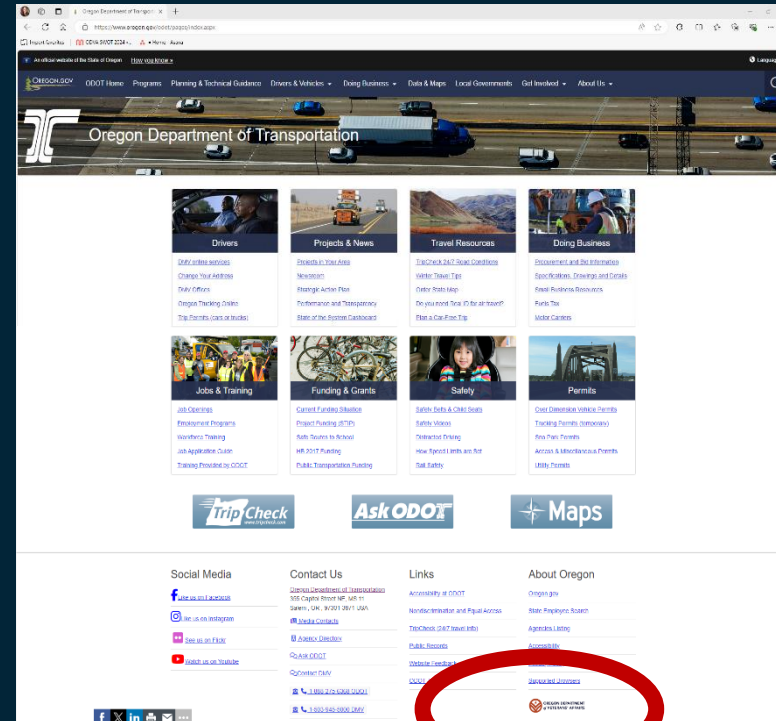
Oregon Department of Transpo ×
https://www.oregon.gov/odot/pages/index.aspx
Import Favorites | ODHA SWOT 2024 | Home - Asana

An official website of the State of Oregon How you know »
Language

Oregon.gov ODOT Home Programs Planning & Technical Guidance Drivers & Vehicles Doing Business Data & Maps Local Governments Get Involved About Us

Oregon Department of Transportation

Drivers
DMV online services
Change Your Address
DMV Offices
Oregon Trucking Online
Trip Permits (cars or trucks)

Projects & News
Projects in Your Area
Newsroom
Strategic Action Plan
Performance and Transparency
State of the System Dashboard

Travel Resources
TripCheck 24/7 Road Conditions
Winter Travel Tips
Oregon State Map
Do you need Real ID for air travel?
Plan a Car-Free Trip

Doing Business
Procurement and Bid Information
Specifications, Drawings and Details
Small Business Resources
Fuels Tax
Motor Carriers

Jobs & Training
Job Openings
Employment Programs
Workforce Training
Job Application Guide
Training Provided by ODOT

Funding & Grants
Current Funding Situation
Project Funding (STIP)
Safe Routes to School
HB 2017 Funding
Public Transportation Funding

Safety
Safety Belts & Child Seats
Safety Videos
Distracted Driving
How Speed Limits are Set
Rail Safety

Permits
Over Dimension Vehicle Permits
Trucking Permits (temporary)
Sno-Park Permits
Access & Miscellaneous Permits
Utility Permits

TripCheck www.tripcheck.com
Ask ODOT
Maps

Social Media
Like us on Facebook
Like us on Instagram
See us on Flickr
Watch us on Youtube

Contact Us
Oregon Department of Transportation
355 Capitol Street NE, MS 11
Salem, OR 97301-3871 USA
Media Contacts
Agency Directory
Ask ODOT
Contact DMV
1-888-275-6368 ODOT
1-503-945-5000 DMV

Links
Accessibility at ODOT
Nondiscrimination and Equal Access
TripCheck (24/7 travel info)
Public Records
Website Feedback
ODOT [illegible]

About Oregon
Oregon.gov
State Employee Search
Agencies Listing
Accessibility
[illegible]
Supported Browsers
OREGON DEPARTMENT of VETERANS' AFFAIRS